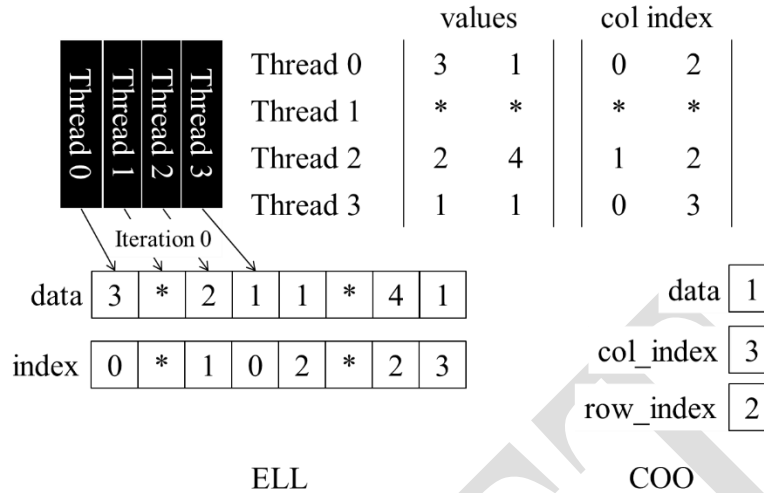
Thread 0 | Thread 1 | Thread 2 | Thread 3

| | values | | col index | |
|---|---|---|---|---|
| Thread 0 | 3 | 1 | 0 | 2 |
| Thread 1 | * | * | * | * |
| Thread 2 | 2 | 4 | 1 | 2 |
| Thread 3 | 1 | 1 | 0 | 3 |

Iteration 0

| data | 3 | * | 2 | 1 | 1 | * | 4 | 1 |
|---|---|---|---|---|---|---|---|---|

| index | 0 | * | 1 | 0 | 2 | * | 2 | 3 |
|---|---|---|---|---|---|---|---|---|

ELL

data 1
col_index 3
row_index 2

COO